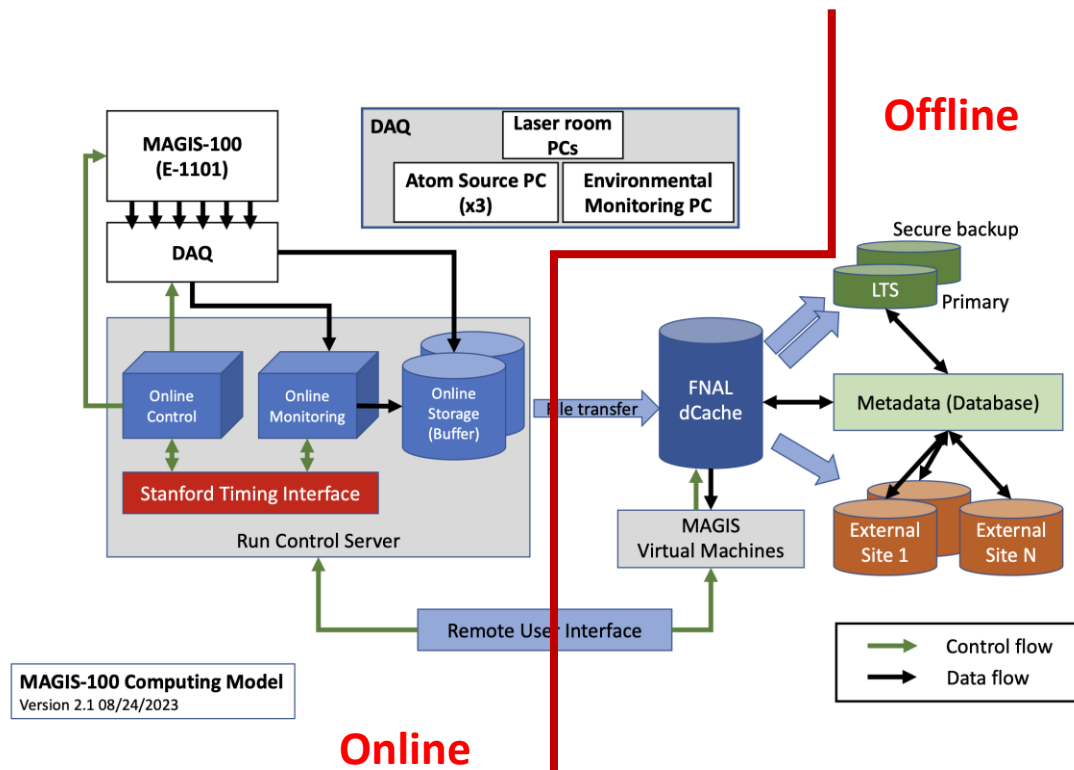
Offline

DAQ

Laser room PCs

Atom Source PC (x3)

Environmental Monitoring PC

MAGIS-100 (E-1101)

DAQ

Online Control

Online Monitoring

Online Storage (Buffer)

Stanford Timing Interface

Run Control Server

File transfer

FNAL dCache

Secure backup

LTS

Primary

Metadata (Database)

External Site 1

External Site N

MAGIS Virtual Machines

Remote User Interface

Control flow

Data flow

MAGIS-100 Computing Model
Version 2.1 08/24/2023

Online